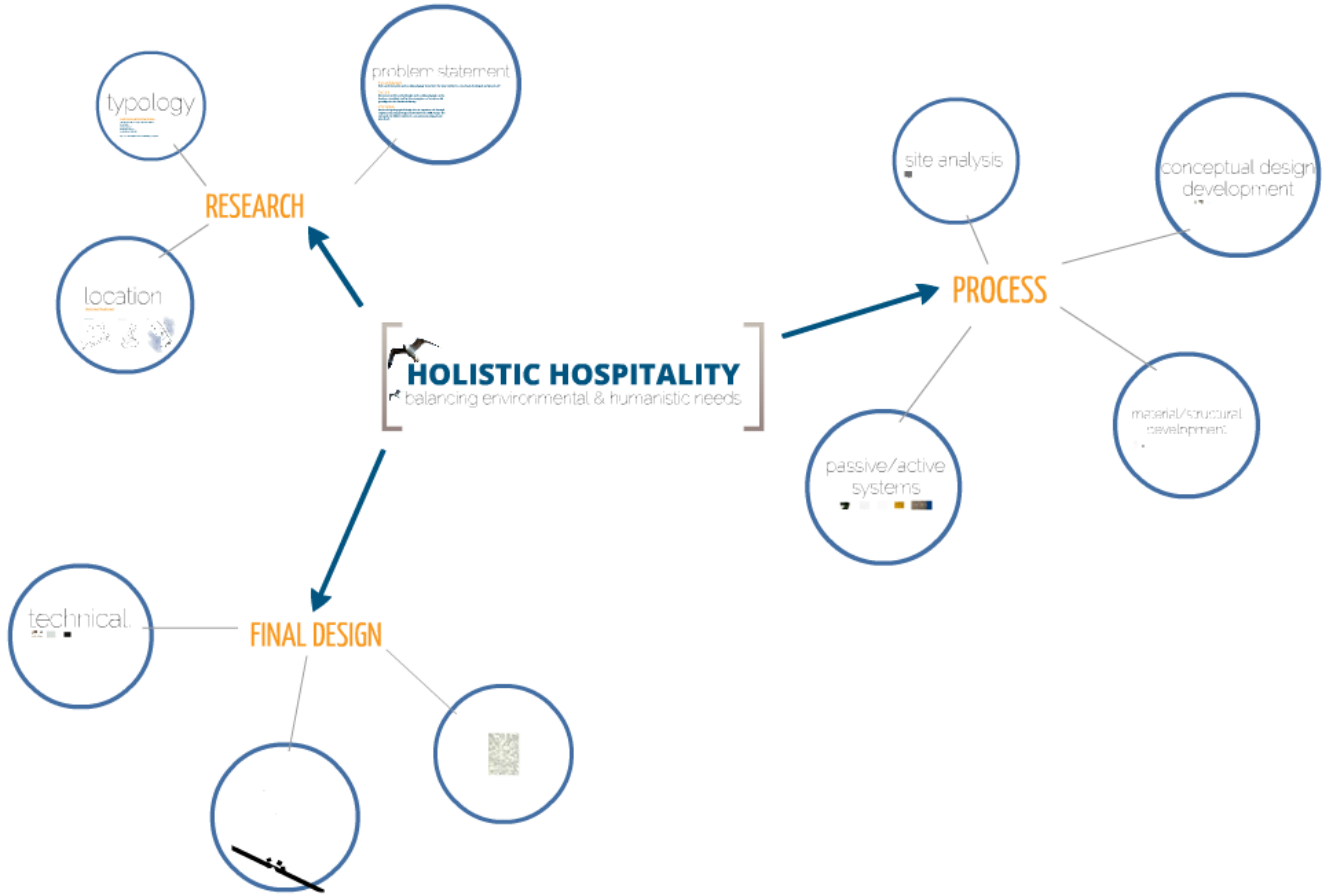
HOLISTIC HOSPITALITY
balancing environmental & humanistic needs

RESEARCH

typology
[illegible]

problem statement
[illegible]

location
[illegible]

PROCESS

site analysis

conceptual design development

material/structural development

passive/active systems

FINAL DESIGN

technical